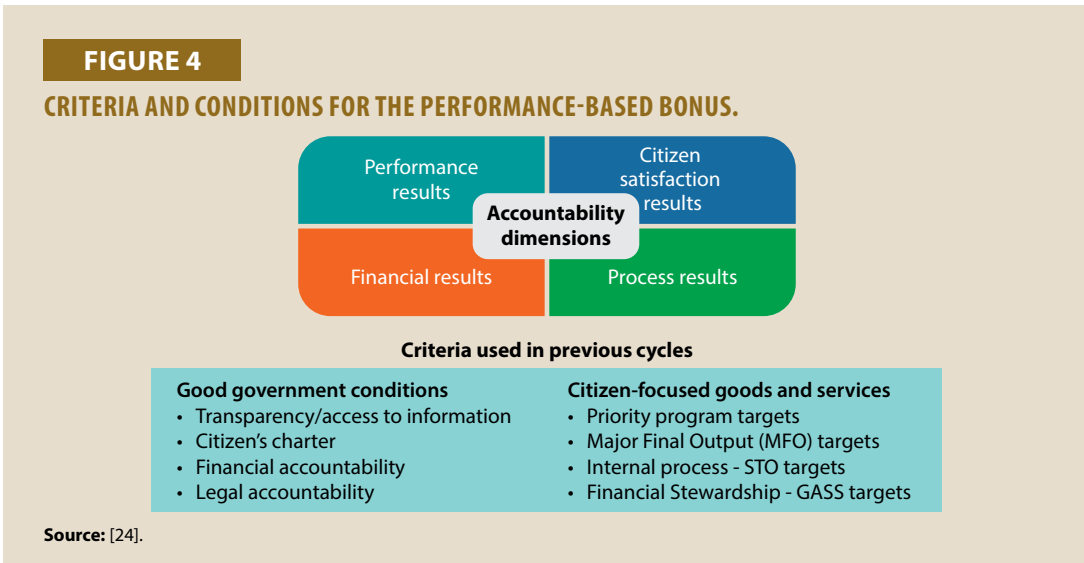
FIGURE 4

CRITERIA AND CONDITIONS FOR THE PERFORMANCE-BASED BONUS.

Performance results

Citizen satisfaction results

Accountability dimensions

Financial results

Process results

Criteria used in previous cycles

Good government conditions
• Transparency/access to information
• Citizen's charter
• Financial accountability
• Legal accountability

Citizen-focused goods and services
• Priority program targets
• Major Final Output (MFO) targets
• Internal process - STO targets
• Financial Stewardship - GASS targets

Source: [24].